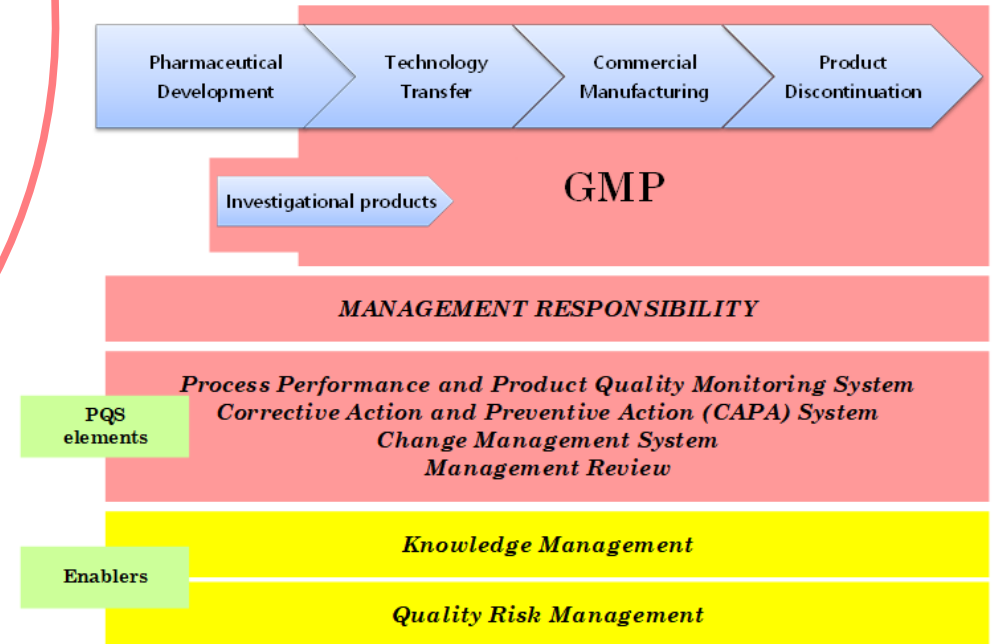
Pharmaceutical Development

Technology Transfer

Commercial Manufacturing

Product Discontinuation

Investigational products

GMP

MANAGEMENT RESPONSIBILITY

PQS elements

Process Performance and Product Quality Monitoring System
Corrective Action and Preventive Action (CAPA) System
Change Management System
Management Review

Enablers

Knowledge Management

Quality Risk Management